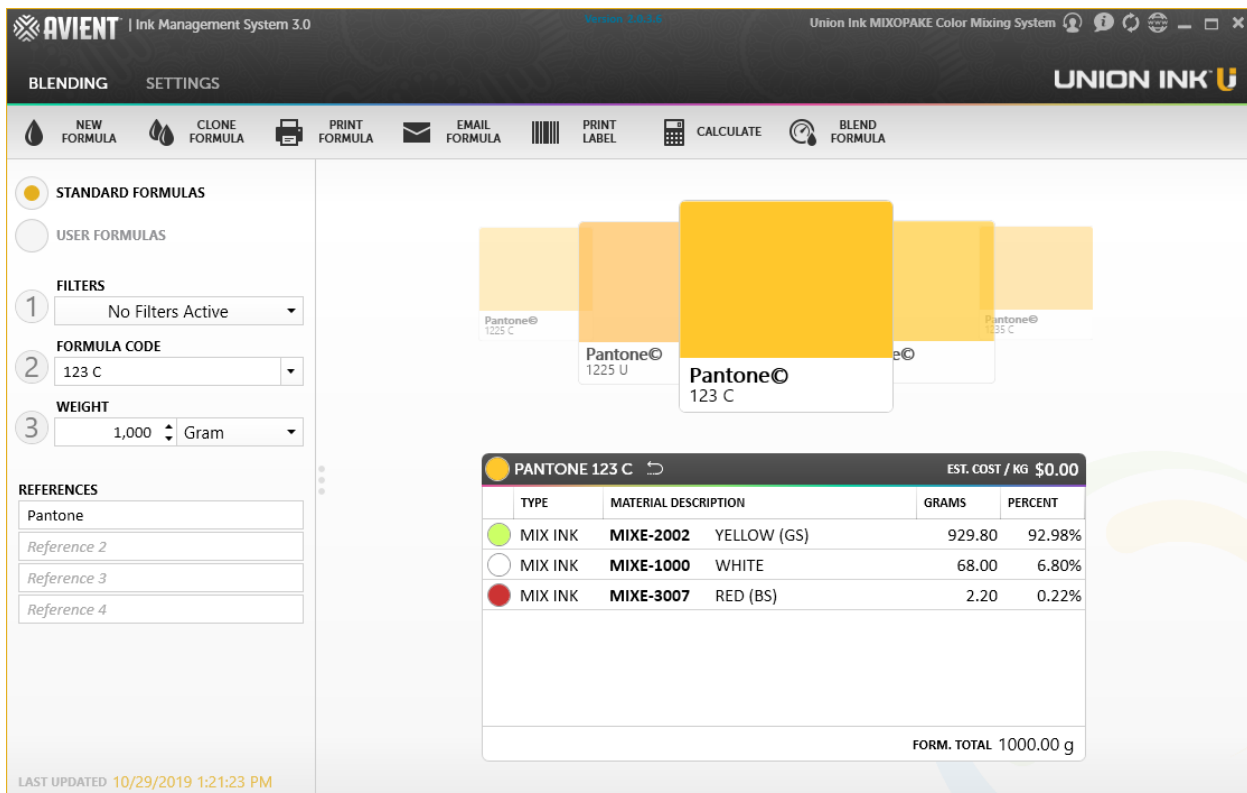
AVIENT | Ink Management System 3.0

Version 3.0.2.6

Union Ink MIXOPAKE Color Mixing System

BLENDING SETTINGS

UNION INK U

NEW FORMULA CLONE FORMULA PRINT FORMULA EMAIL FORMULA PRINT LABEL CALCULATE BLEND FORMULA

STANDARD FORMULAS

USER FORMULAS

FILTERS
1 No Filters Active

FORMULA CODE
2 123 C

WEIGHT
3 1,000 Gram

REFERENCES
Pantone
Reference 2
Reference 3
Reference 4

LAST UPDATED 10/29/2019 1:21:23 PM

Pantone©
1225 C

Pantone©
1225 U

Pantone©
123 C

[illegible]e©

Pantone©
1235 C

PANTONE 123 C

EST. COST / KG $0.00

| | TYPE | MATERIAL DESCRIPTION | | GRAMS | PERCENT |
|---|---|---|---|---|---|
| | MIX INK | MIXE-2002 | YELLOW (GS) | 929.80 | 92.98% |
| | MIX INK | MIXE-1000 | WHITE | 68.00 | 6.80% |
| | MIX INK | MIXE-3007 | RED (BS) | 2.20 | 0.22% |

FORM. TOTAL 1000.00 g